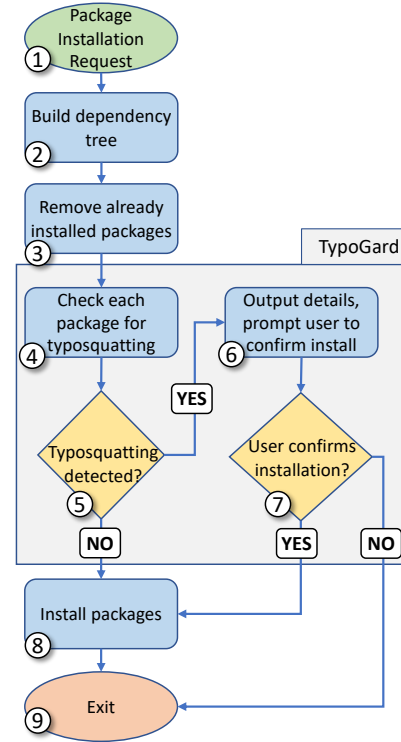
Package Installation Request
1

Build dependency tree
2

Remove already installed packages
3

TypoGard

Check each package for typosquatting
4

Output details, prompt user to confirm install
6

YES

Typosquatting detected?
5

User confirms installation?
7

NO

YES

NO

Install packages
8

Exit
9